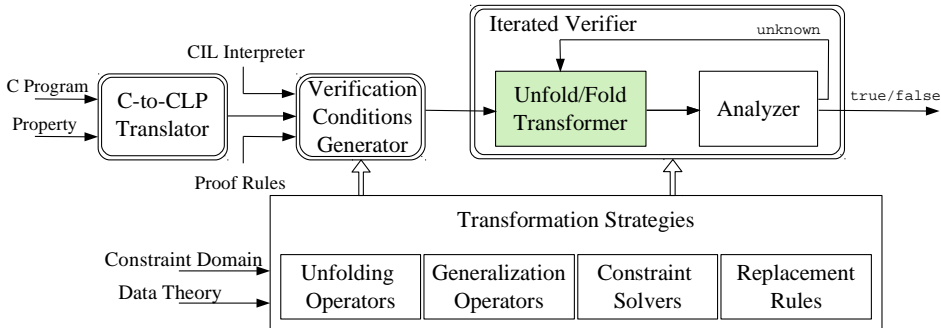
Iterated Verifier

unknown

CIL Interpreter

C Program

Property

C-to-CLP Translator

Verification Conditions Generator

Unfold/Fold Transformer

Analyzer

true/false

Proof Rules

Transformation Strategies

Constraint Domain

Data Theory

Unfolding Operators

Generalization Operators

Constraint Solvers

Replacement Rules